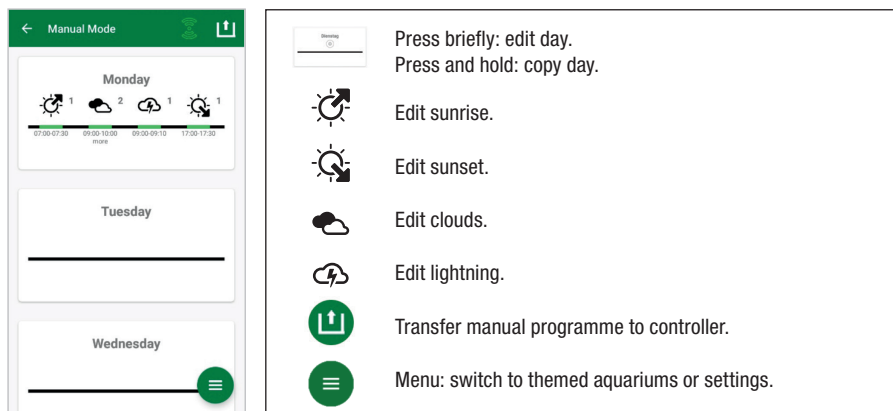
Manual Mode

Monday

1 2 1 1

07:00-07:30 09:00-10:00 more 09:00-09:10 17:00-17:30

Tuesday

Wednesday

Dienstag

Press briefly: edit day.
Press and hold: copy day.

Edit sunrise.

Edit sunset.

Edit clouds.

Edit lightning.

Transfer manual programme to controller.

Menu: switch to themed aquariums or settings.